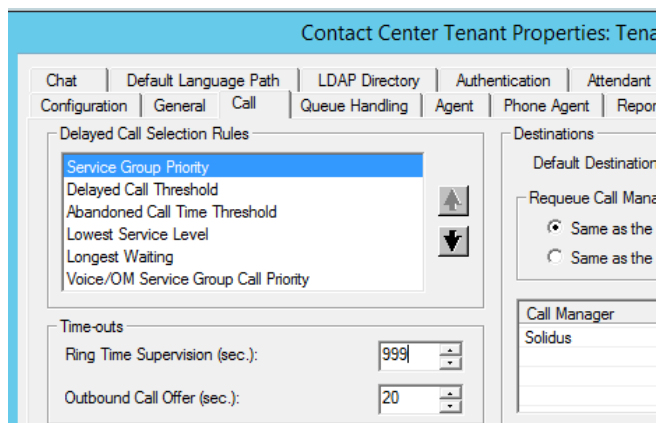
Contact Center Tenant Properties: Tena

Chat | Default Language Path | LDAP Directory | Authentication | Attendant
Configuration | General | Call | Queue Handling | Agent | Phone Agent | Repor

Delayed Call Selection Rules
Service Group Priority
Delayed Call Threshold
Abandoned Call Time Threshold
Lowest Service Level
Longest Waiting
Voice/OM Service Group Call Priority

Time-outs
Ring Time Supervision (sec.): 999
Outbound Call Offer (sec.): 20

Destinations
Default Destination
Requeue Call Mana
Same as the
Same as the

| Call Manager |
|---|
| Solidus |